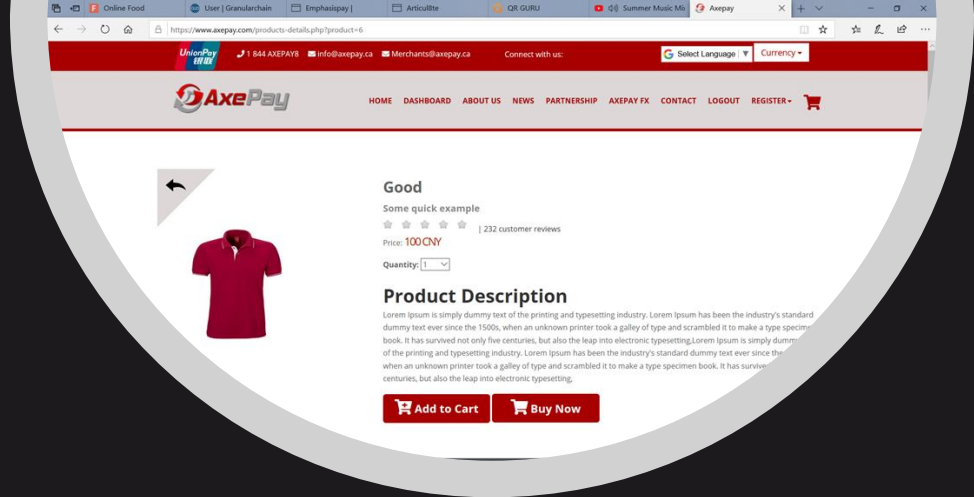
Online Food | User | Granularchain | Emphasispay | | Articulite | QR GURU | Summer Music Mi | Axepay

https://www.axepay.com/products-details.php?product=6

UnionPay 银联 | 1 844 AXEPAY8 | info@axepay.ca | Merchants@axepay.ca | Connect with us: | Select Language | Currency

AxePay

HOME | DASHBOARD | ABOUT US | NEWS | PARTNERSHIP | AXEPAY FX | CONTACT | LOGOUT | REGISTER

Good

Some quick example

| 232 customer reviews

Price: 100 CNY

Quantity: 1

Product Description

Lorem Ipsum is simply dummy text of the printing and typesetting industry. Lorem Ipsum has been the industry's standard dummy text ever since the 1500s, when an unknown printer took a galley of type and scrambled it to make a type specim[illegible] book. It has survived not only five centuries, but also the leap into electronic typesetting,Lorem Ipsum is simply dumm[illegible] of the printing and typesetting industry. Lorem Ipsum has been the industry's standard dummy text ever since the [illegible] when an unknown printer took a galley of type and scrambled it to make a type specimen book. It has surviv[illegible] centuries, but also the leap into electronic typesetting,

Add to Cart | Buy Now